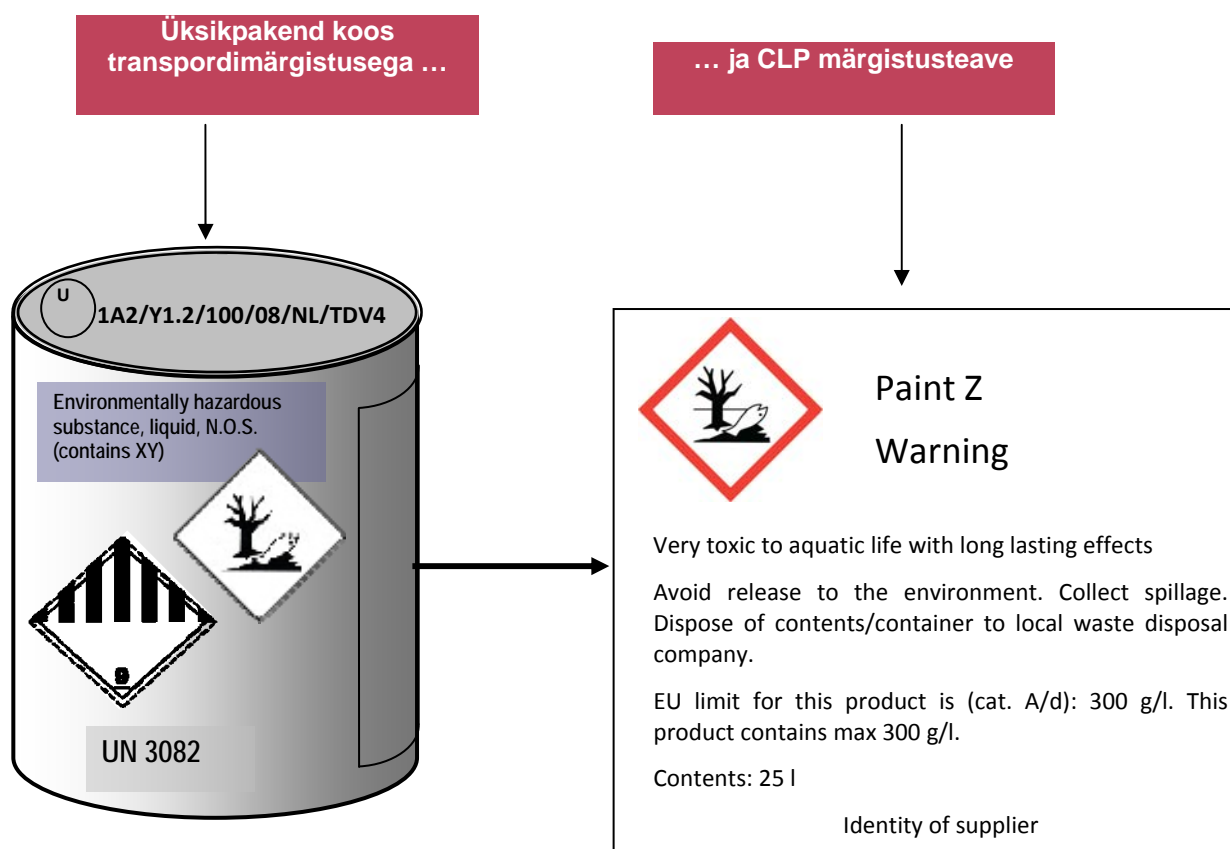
Üksikpakend koos transpordimärgistusega …

… ja CLP märgistusteave

U

1A2/Y1.2/100/08/NL/TDV4

Environmentally hazardous substance, liquid, N.O.S. (contains XY)

9

UN 3082

Paint Z

Warning

Very toxic to aquatic life with long lasting effects

Avoid release to the environment. Collect spillage. Dispose of contents/container to local waste disposal company.

EU limit for this product is (cat. A/d): 300 g/l. This product contains max 300 g/l.

Contents: 25 l

Identity of supplier